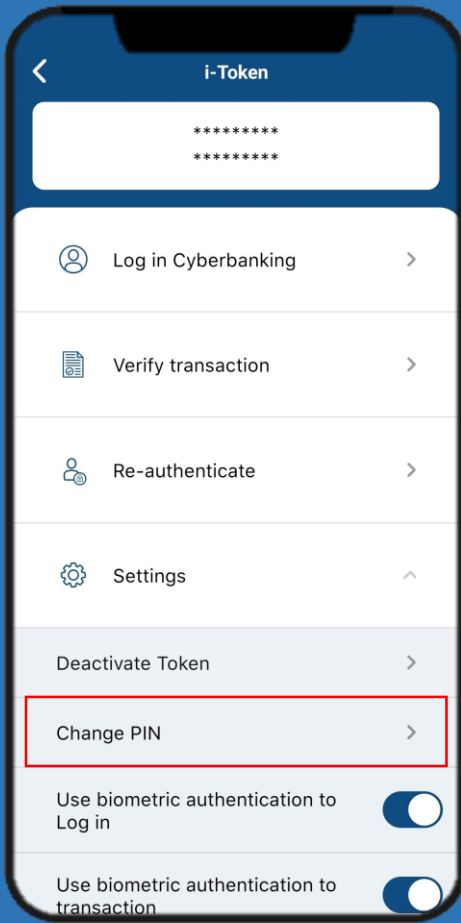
i-Token

*********
*********

Log in Cyberbanking

Verify transaction

Re-authenticate

Settings

Deactivate Token

Change PIN

Use biometric authentication to Log in

Use biometric authentication to transaction